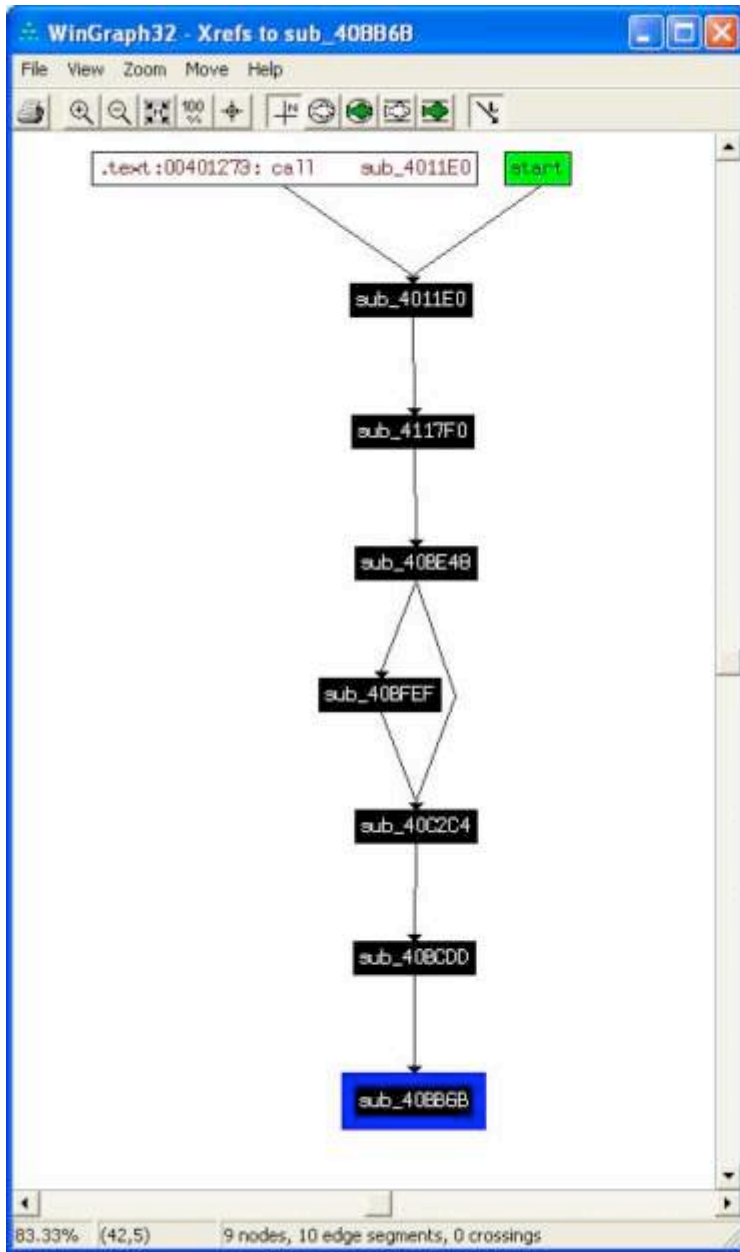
WinGraph32 - Xrefs to sub_40BB6B

File View Zoom Move Help

.text:00401273: call sub_4011E0

start

sub_4011E0

sub_4117F0

sub_40BE48

sub_40BFEF

sub_40C2C4

sub_40BCDD

sub_40BB6B

83.33% (42,5) 9 nodes, 10 edge segments, 0 crossings